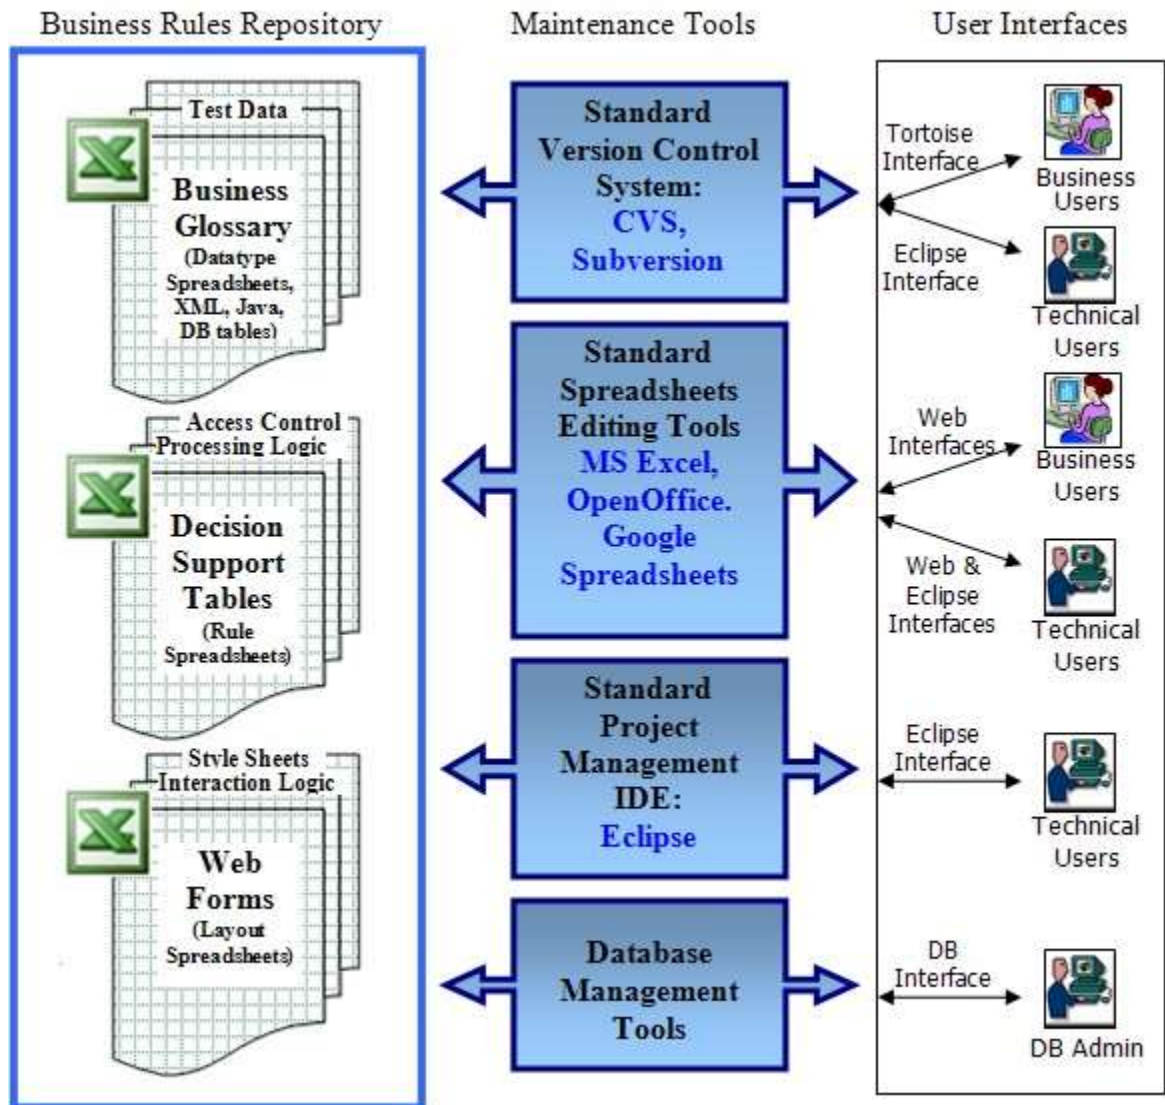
Business Rules Repository

Maintenance Tools

User Interfaces

Test Data

Business Glossary (Datatype Spreadsheets, XML, Java, DB tables)

Standard Version Control System: CVS, Subversion

Tortoise Interface

Business Users

Eclipse Interface

Technical Users

Access Control

Processing Logic

Decision Support Tables (Rule Spreadsheets)

Standard Spreadsheets Editing Tools MS Excel, OpenOffice. Google Spreadsheets

Web Interfaces

Business Users

Web & Eclipse Interfaces

Technical Users

Style Sheets

Interaction Logic

Web Forms (Layout Spreadsheets)

Standard Project Management IDE: Eclipse

Eclipse Interface

Technical Users

Database Management Tools

DB Interface

DB Admin